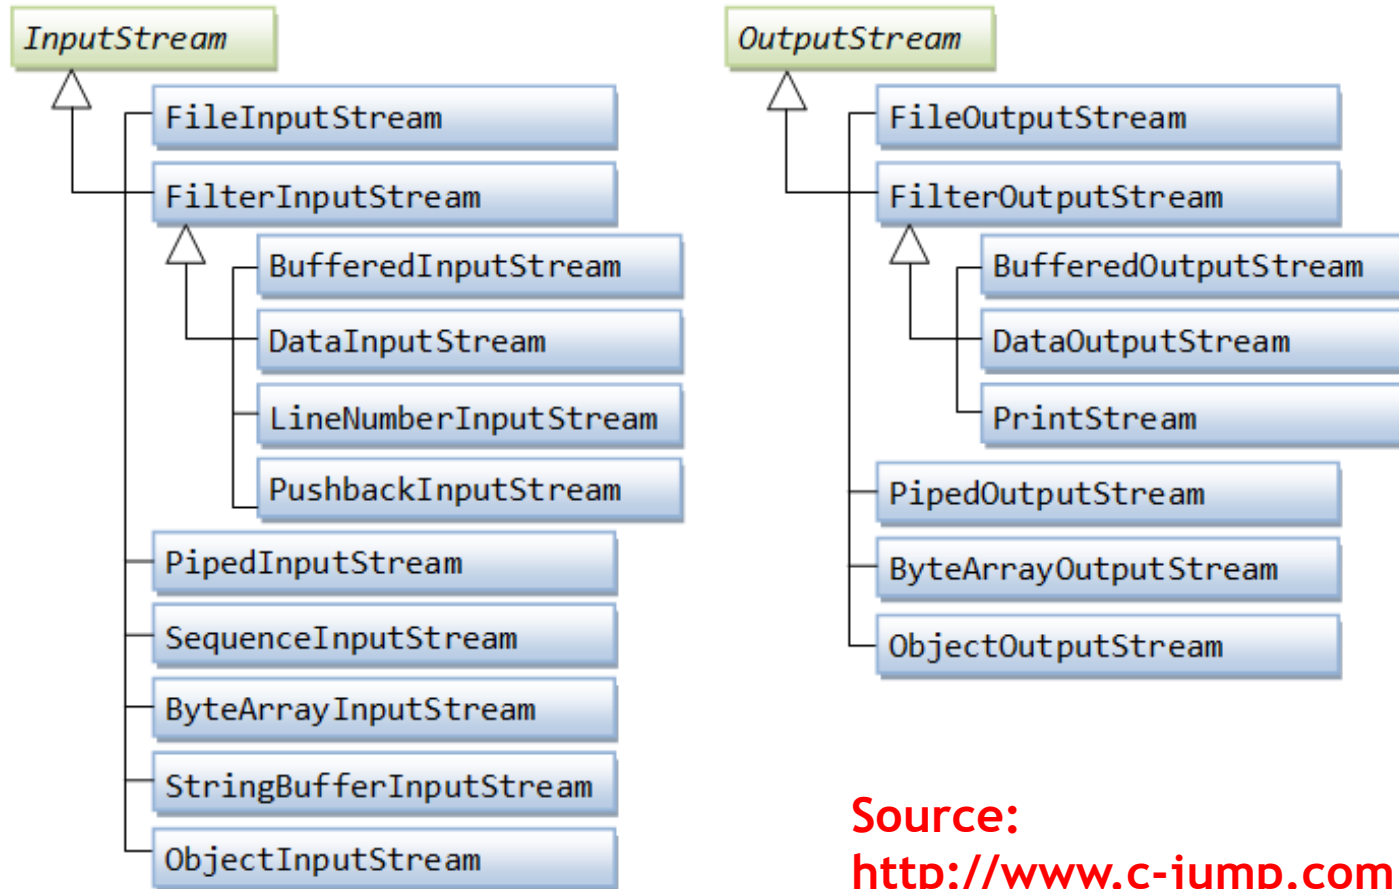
InputStream

FileInputStream

FilterInputStream

BufferedInputStream

DataInputStream

LineNumberInputStream

PushbackInputStream

PipedInputStream

SequenceInputStream

ByteArrayInputStream

StringBufferInputStream

ObjectInputStream

OutputStream

FileOutputStream

FilterOutputStream

BufferedOutputStream

DataOutputStream

PrintStream

PipedOutputStream

ByteArrayOutputStream

ObjectOutputStream

Source: http://www.c-jump.com